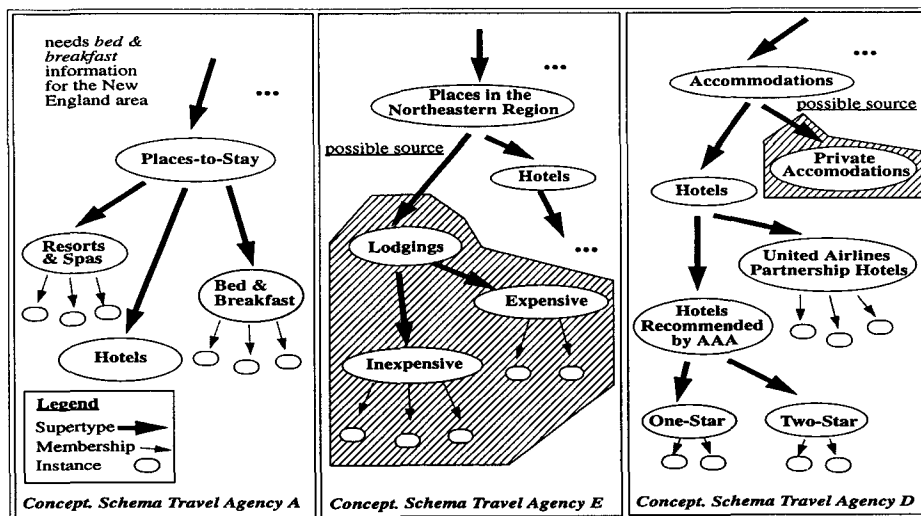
needs *bed & breakfast* information for the New England area

...

Places-to-Stay

Resorts & Spas

Hotels

Bed & Breakfast

Legend

Supertype

Membership

Instance

*Concept. Schema Travel Agency A*

...

Places in the Northeastern Region

possible source

Hotels

...

Lodgings

Expensive

Inexpensive

*Concept. Schema Travel Agency E*

...

Accommodations

possible source

Private Accomodations

Hotels

United Airlines Partnership Hotels

Hotels Recommended by AAA

One-Star

Two-Star

*Concept. Schema Travel Agency D*